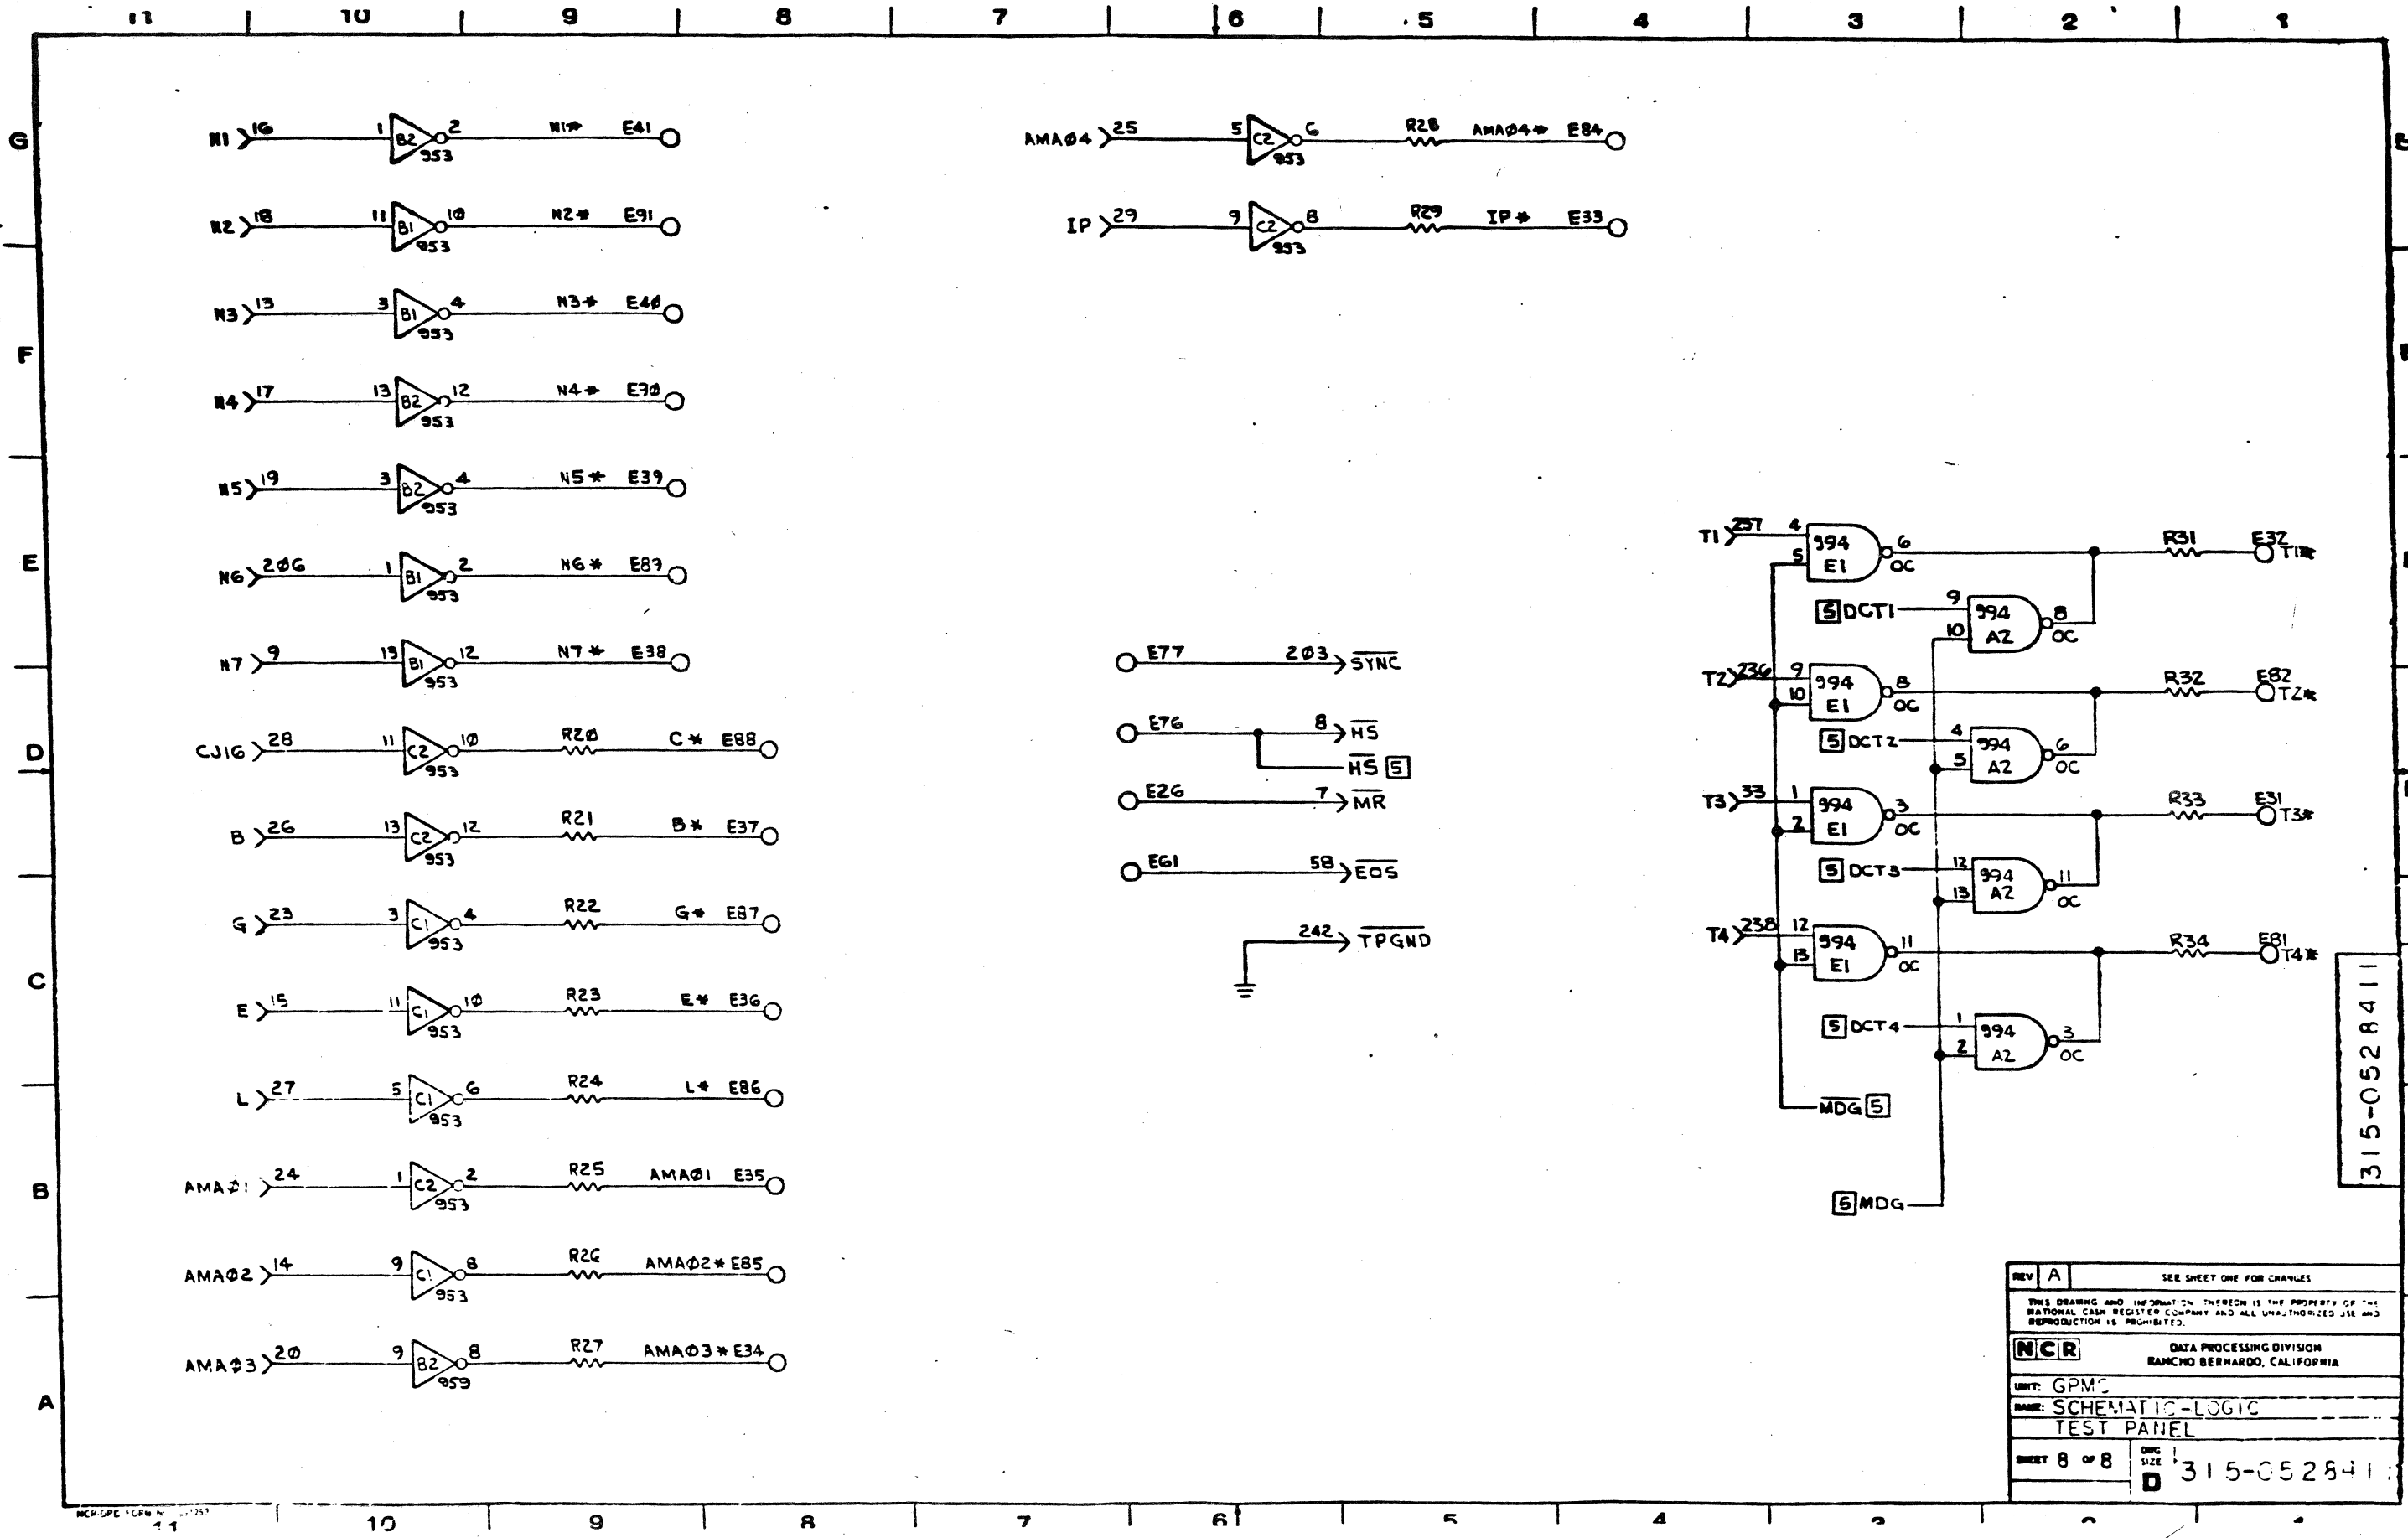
11 10 9 8 7 6 5 4 3 2 1

G

N1 16 1 B2 953 2 N1* E41

N2 18 11 B1 953 10 N2* E91

N3 13 3 B1 953 4 N3* E40

F

N4 17 13 B2 953 12 N4* E30

N5 19 3 B2 953 4 N5* E39

E

N6 206 1 B1 953 2 N6* E83

N7 9 13 B1 953 12 N7* E38

D

CJ16 28 11 C2 953 10 R20 C* E88

B 26 13 C2 953 12 R21 B* E37

G 23 3 C1 953 4 R22 G* E87

C

E 15 11 C1 953 10 R23 E* E36

L 27 5 C1 953 6 R24 L* E86

B

AMAØ1 24 1 C2 953 2 R25 AMAØ1 E35

AMAØ2 14 9 C1 953 8 R26 AMAØ2* E85

AMAØ3 20 9 B2 953 8 R27 AMAØ3* E34

A

AMAØ4 25 5 C2 953 6 R28 AMAØ4* E84

IP 29 9 C2 953 8 R29 IP* E33

E77 203 SYNC

E76 8 $\overline{HS}$

$\overline{HS}$ 5

E26 7 $\overline{MR}$

E61 58 $\overline{EOS}$

242 $\overline{TPGND}$

T1 237 4 5 994 E1 6 OC R31 E32 T1*

5 DCT1 9 10 994 A2 8 OC

T2 236 9 10 994 E1 8 OC R32 E82 T2*

5 DCT2 4 5 994 A2 6 OC

T3 33 1 2 994 E1 3 OC R33 E31 T3*

5 DCT3 12 13 994 A2 11 OC

T4 238 12 13 994 E1 11 OC R34 E81 T4*

5 DCT4 1 2 994 A2 3 OC

$\overline{MDG}$ 5

5 MDG

315-052841

REV A SEE SHEET ONE FOR CHANGES

THIS DRAWING AND INFORMATION THEREON IS THE PROPERTY OF THE NATIONAL CASH REGISTER COMPANY AND ALL UNAUTHORIZED USE AND REPRODUCTION IS PROHIBITED.

NCR DATA PROCESSING DIVISION RANCHO BERNARDO, CALIFORNIA

UNIT: GPMC

NAME: SCHEMATIC-LOGIC TEST PANEL

SHEET 8 OF 8 DWG SIZE D 315-052841

NCR/SPC FORM N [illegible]

11 10 9 8 7 6 5 4 3 2 1